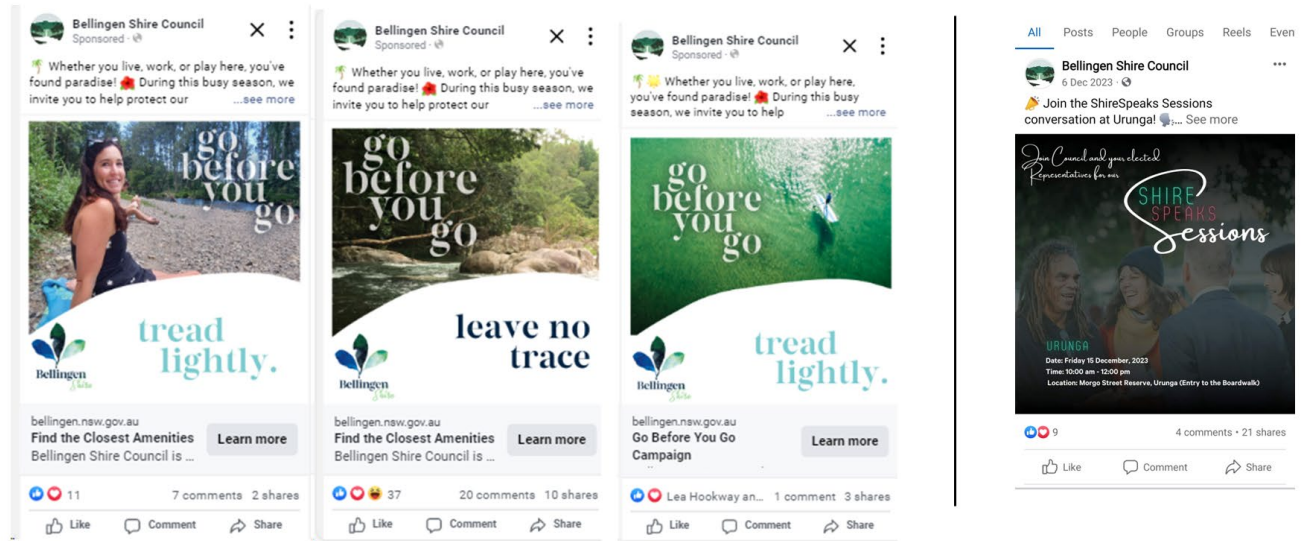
Bellingen Shire Council
Sponsored ·

Whether you live, work, or play here, you've found paradise! During this busy season, we invite you to help protect our ...see more

go before you go

tread lightly.

Bellingen Shire

bellingen.nsw.gov.au
Find the Closest Amenities
Bellingen Shire Council is ...
Learn more

11 7 comments 2 shares

Like Comment Share

Bellingen Shire Council
Sponsored ·

Whether you live, work, or play here, you've found paradise! During this busy season, we invite you to help protect our ...see more

go before you go

leave no trace

Bellingen Shire

bellingen.nsw.gov.au
Find the Closest Amenities
Bellingen Shire Council is ...
Learn more

37 20 comments 10 shares

Like Comment Share

Bellingen Shire Council
Sponsored ·

Whether you live, work, or play here, you've found paradise! During this busy season, we invite you to help ...see more

go before you go

tread lightly.

Bellingen Shire

bellingen.nsw.gov.au
Go Before You Go Campaign
Learn more

Lea Hookway an... 1 comment 3 shares

Like Comment Share

All Posts People Groups Reels Even

Bellingen Shire Council
6 Dec 2023 ·

Join the ShireSpeaks Sessions conversation at Urunga! ... See more

Join Council and your elected Representatives for our
SHIRE SPEAKS Sessions

URUNGA
Date: Friday 15 December, 2023
Time: 10:00 am - 12:00 pm
Location: Morgo Street Reserve, Urunga (Entry to the Boardwalk)

9 4 comments • 21 shares

Like Comment Share